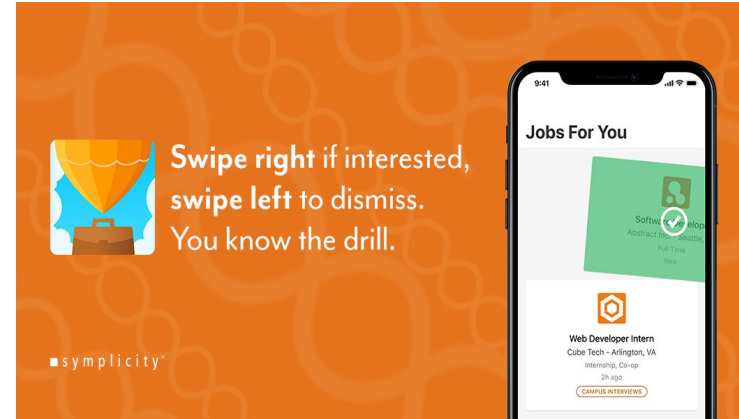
Swipe right if interested, swipe left to dismiss. You know the drill.

symplicity

9:41

Jobs For You

Software Develop
Abstract Inc - Seattle
Full Time
New

Web Developer Intern
Cube Tech - Arlington, VA
Internship, Co-op
2h ago
CAMPUS INTERVIEWS